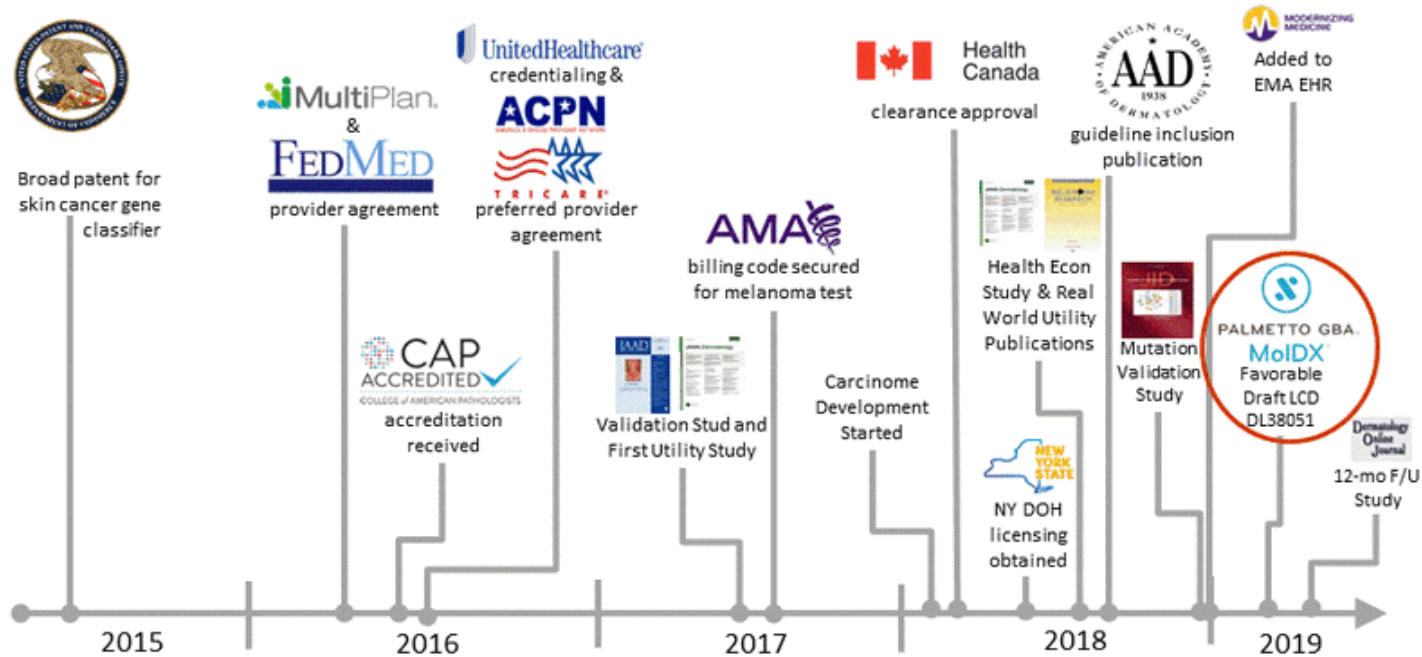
UNITED STATES PATENT AND TRADEMARK OFFICE DEPARTMENT OF COMMERCE

Broad patent for skin cancer gene classifier

MultiPlan. & FEDMED provider agreement

CAP ACCREDITED COLLEGE of AMERICAN PATHOLOGISTS accreditation received

UnitedHealthcare credentialing & ACPN AMERICA'S CHOICE PROVIDER NETWORK TRICARE preferred provider agreement

JAAD JAMA Dermatology Validation Stud and First Utility Study

AMA billing code secured for melanoma test

Carcinome Development Started

Health Canada clearance approval

JAMA Dermatology Melanoma Research Health Econ Study & Real World Utility Publications

NEW YORK STATE NY DOH licensing obtained

AMERICAN ACADEMY OF DERMATOLOGY AAD 1938 guideline inclusion publication

JID Mutation Validation Study

MODERNIZING MEDICINE Added to EMA EHR

PALMETTO GBA. MolDX Favorable Draft LCD DL38051

Dermatology Online Journal 12-mo F/U Study

2015 2016 2017 2018 2019